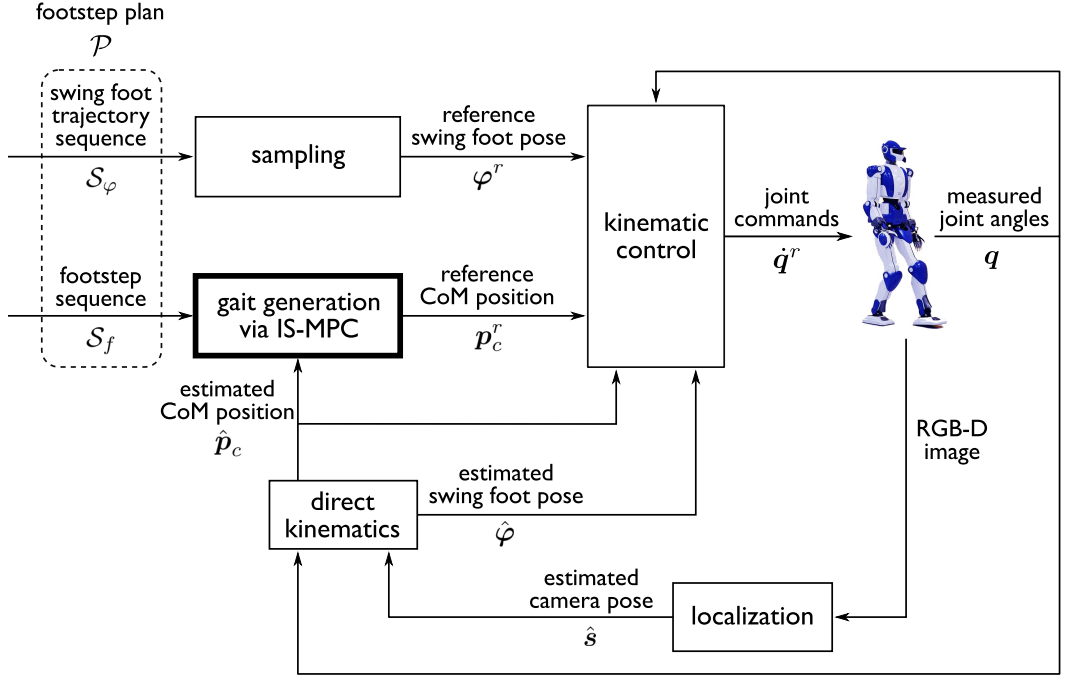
footstep plan
$\mathcal{P}$

swing foot trajectory sequence
$\mathcal{S}_\varphi$

footstep sequence
$\mathcal{S}_f$

sampling

reference swing foot pose
$\boldsymbol{\varphi}^r$

gait generation via IS-MPC

reference CoM position
$\boldsymbol{p}_c^r$

kinematic control

joint commands
$\dot{\boldsymbol{q}}^r$

measured joint angles
$\boldsymbol{q}$

estimated CoM position
$\hat{\boldsymbol{p}}_c$

RGB-D image

direct kinematics

estimated swing foot pose
$\hat{\boldsymbol{\varphi}}$

estimated camera pose
$\hat{\boldsymbol{s}}$

localization